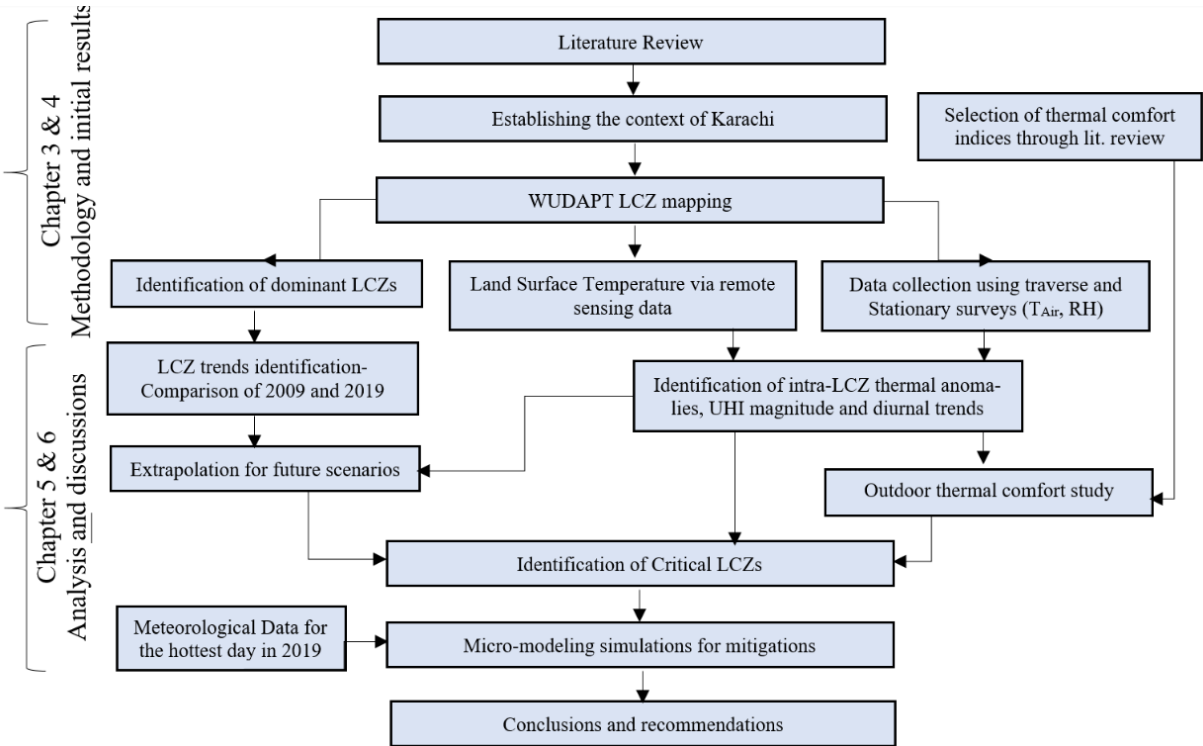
Chapter 3 & 4
Methodology and initial results

Literature Review

Establishing the context of Karachi

Selection of thermal comfort indices through lit. review

WUDAPT LCZ mapping

Identification of dominant LCZs

Land Surface Temperature via remote sensing data

Data collection using traverse and Stationary surveys ($T_{Air}$, RH)

Chapter 5 & 6
Analysis and discussions

LCZ trends identification- Comparison of 2009 and 2019

Identification of intra-LCZ thermal anomalies, UHI magnitude and diurnal trends

Extrapolation for future scenarios

Outdoor thermal comfort study

Identification of Critical LCZs

Meteorological Data for the hottest day in 2019

Micro-modeling simulations for mitigations

Conclusions and recommendations